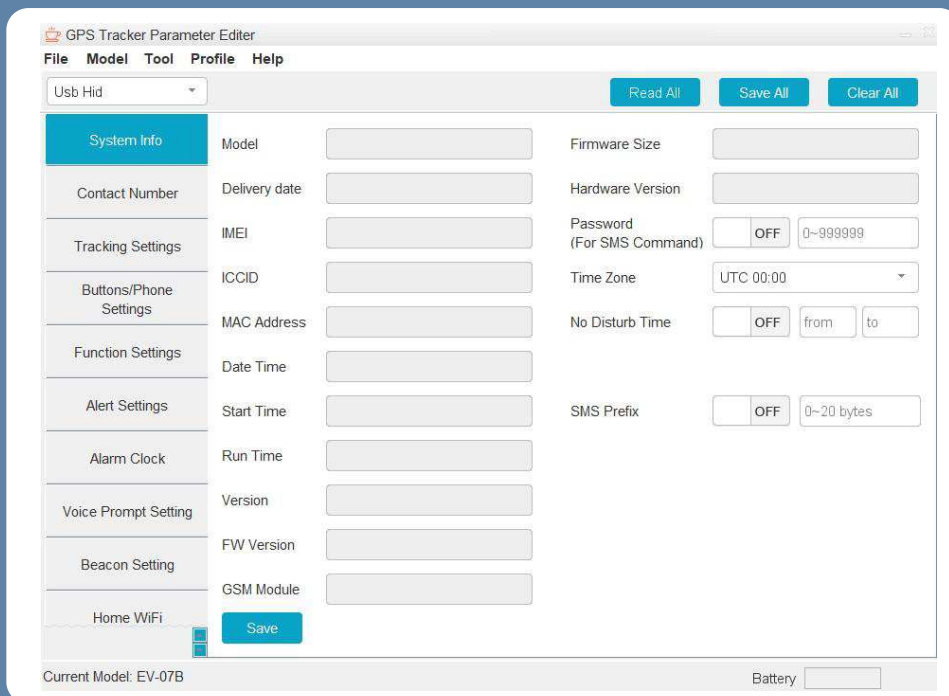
GPS Tracker Parameter Editer

File Model Tool Profile Help

Usb Hid

Read All Save All Clear All

System Info
Contact Number
Tracking Settings
Buttons/Phone Settings
Function Settings
Alert Settings
Alarm Clock
Voice Prompt Setting
Beacon Setting
Home WiFi

Model
Delivery date
IMEI
ICCID
MAC Address
Date Time
Start Time
Run Time
Version
FW Version
GSM Module

Save

Firmware Size
Hardware Version
Password (For SMS Command) OFF 0~999999
Time Zone UTC 00:00
No Disturb Time OFF from to
SMS Prefix OFF 0~20 bytes

Current Model: EV-07B

Battery